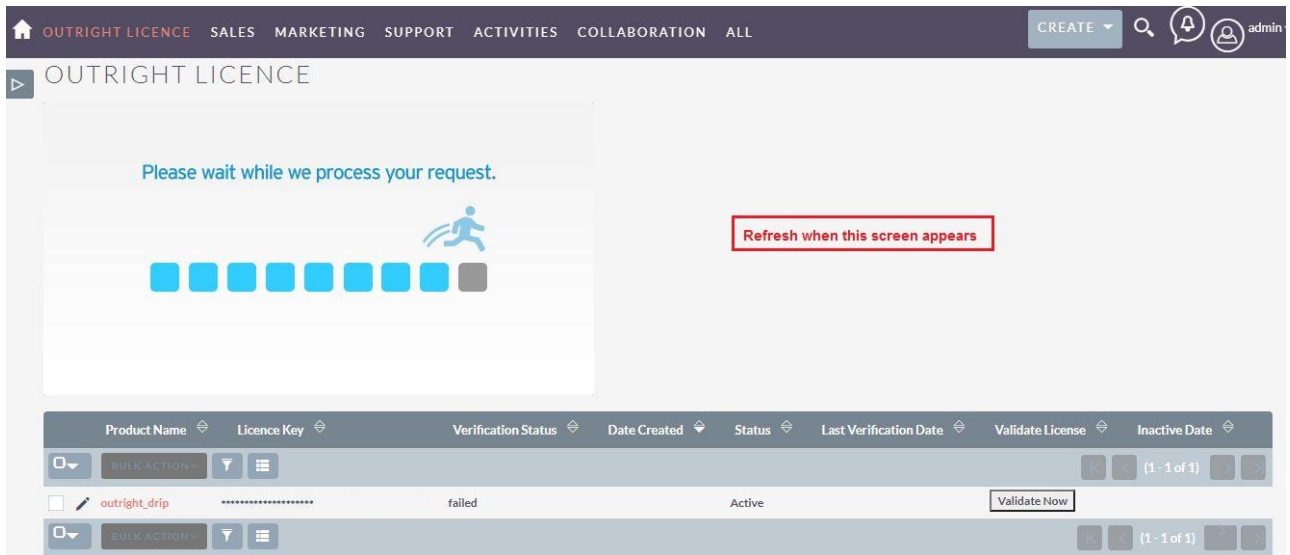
OUTRIGHT LICENCE SALES MARKETING SUPPORT ACTIVITIES COLLABORATION ALL

CREATE

admin

OUTRIGHT LICENCE

Please wait while we process your request.

Refresh when this screen appears

| Product Name | Licence Key | Verification Status | Date Created | Status | Last Verification Date | Validate License | Inactive Date |
|---|---|---|---|---|---|---|---|
| BULK ACTION | | | | | | | (1 - 1 of 1) |
| outright_drip | ******************** | failed | | Active | | Validate Now | |
| BULK ACTION | | | | | | | (1 - 1 of 1) |